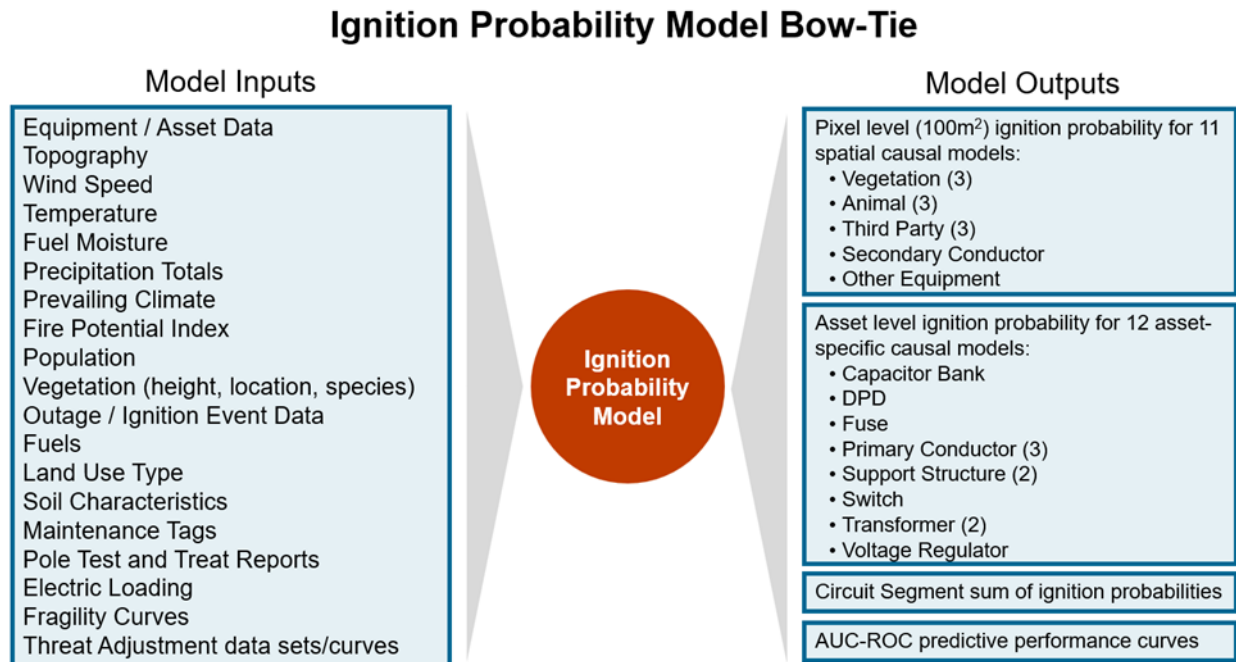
Ignition Probability Model Bow-Tie

Model Inputs

Equipment / Asset Data
Topography
Wind Speed
Temperature
Fuel Moisture
Precipitation Totals
Prevailing Climate
Fire Potential Index
Population
Vegetation (height, location, species)
Outage / Ignition Event Data
Fuels
Land Use Type
Soil Characteristics
Maintenance Tags
Pole Test and Treat Reports
Electric Loading
Fragility Curves
Threat Adjustment data sets/curves

Ignition Probability Model

Model Outputs

Pixel level (100m$^2$) ignition probability for 11 spatial causal models:
• Vegetation (3)
• Animal (3)
• Third Party (3)
• Secondary Conductor
• Other Equipment

Asset level ignition probability for 12 asset-specific causal models:
• Capacitor Bank
• DPD
• Fuse
• Primary Conductor (3)
• Support Structure (2)
• Switch
• Transformer (2)
• Voltage Regulator

Circuit Segment sum of ignition probabilities

AUC-ROC predictive performance curves